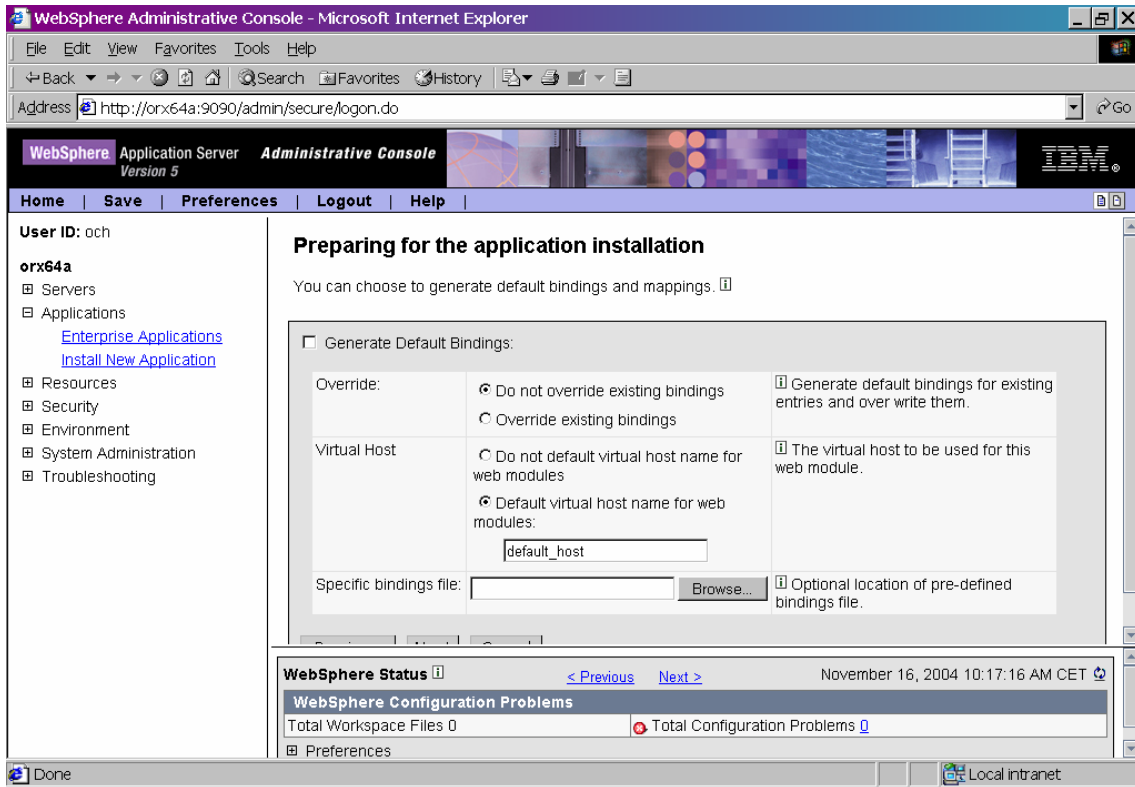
WebSphere Administrative Console - Microsoft Internet Explorer

File Edit View Favorites Tools Help

Back Search Favorites History

Address http://orx64a:9090/admin/secure/logon.do Go

WebSphere Application Server Version 5 Administrative Console IBM

Home | Save | Preferences | Logout | Help |

User ID: och

orx64a
⊞ Servers
⊟ Applications
Enterprise Applications
Install New Application
⊞ Resources
⊞ Security
⊞ Environment
⊞ System Administration
⊞ Troubleshooting

Preparing for the application installation

You can choose to generate default bindings and mappings.

Generate Default Bindings:

| Override: | Do not override existing bindings<br>Override existing bindings | Generate default bindings for existing entries and over write them. |
|---|---|---|
| Virtual Host | Do not default virtual host name for web modules<br>Default virtual host name for web modules:<br>default_host | The virtual host to be used for this web module. |
| Specific bindings file: | Browse... | Optional location of pre-defined bindings file. |

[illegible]

WebSphere Status < Previous Next > November 16, 2004 10:17:16 AM CET

WebSphere Configuration Problems

Total Workspace Files 0 Total Configuration Problems 0

⊞ Preferences

Done Local intranet